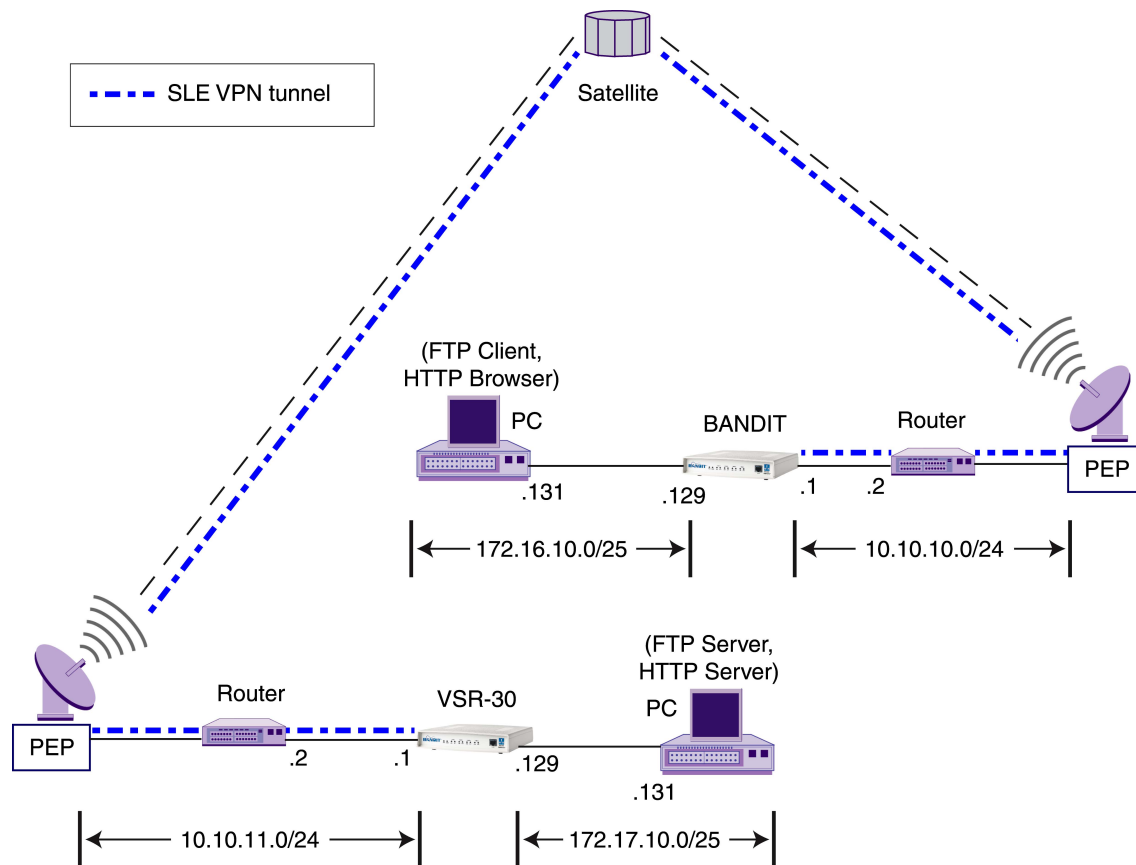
SLE VPN tunnel

Satellite

(FTP Client, HTTP Browser)

PC

BANDIT

Router

PEP

.131

.129

.1

.2

172.16.10.0/25

10.10.10.0/24

(FTP Server, HTTP Server)

Router

VSR-30

PC

PEP

.2

.1

.129

.131

10.10.11.0/24

172.17.10.0/25